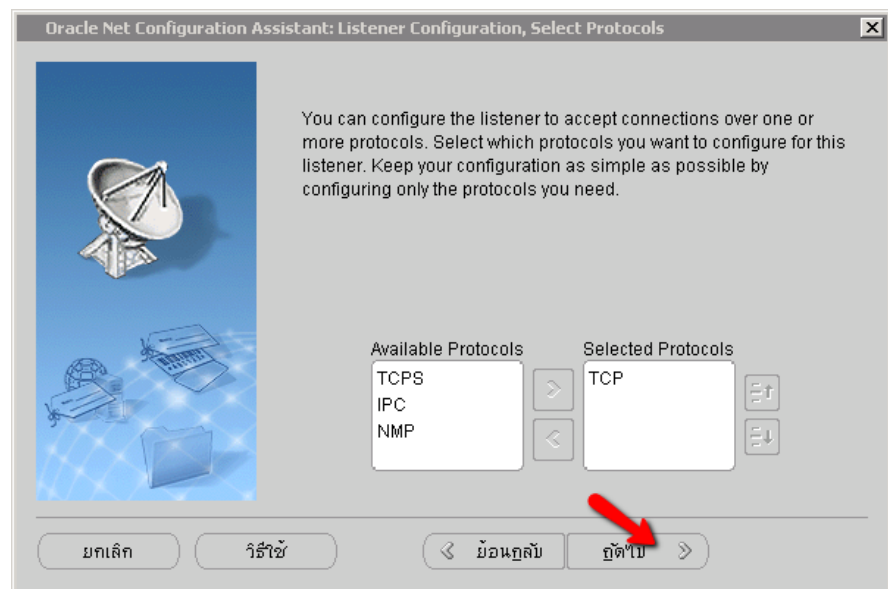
Oracle Net Configuration Assistant: Listener Configuration, Select Protocols

You can configure the listener to accept connections over one or more protocols. Select which protocols you want to configure for this listener. Keep your configuration as simple as possible by configuring only the protocols you need.

Available Protocols
TCPS
IPC
NMP

Selected Protocols
TCP

ยกเลิก

วิธีใช้

ย้อนกลับ

ถัดไป